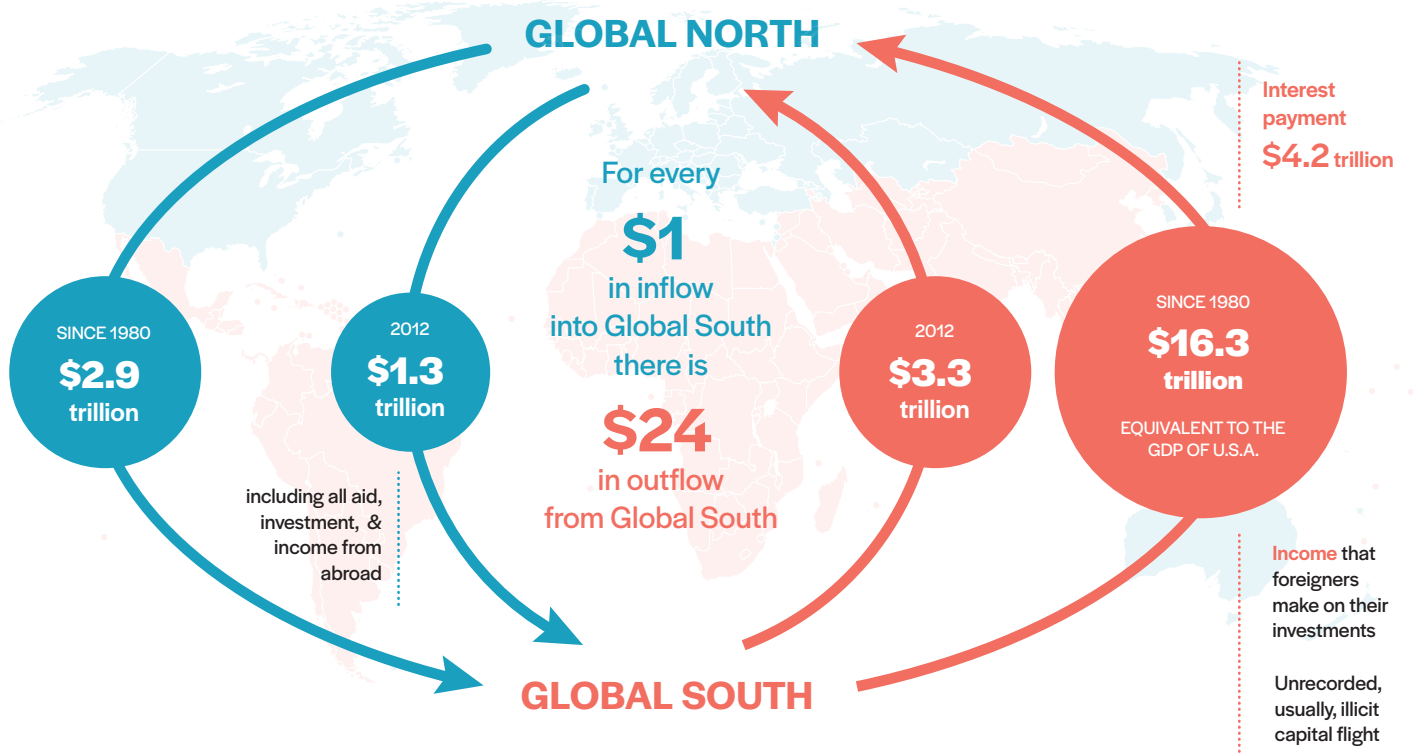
GLOBAL NORTH

Interest payment $4.2 trillion

For every $1 in inflow into Global South there is $24 in outflow from Global South

SINCE 1980
$2.9 trillion

2012
$1.3 trillion

including all aid, investment, & income from abroad

2012
$3.3 trillion

SINCE 1980
$16.3 trillion
EQUIVALENT TO THE GDP OF U.S.A.

Income that foreigners make on their investments

Unrecorded, usually, illicit capital flight

GLOBAL SOUTH